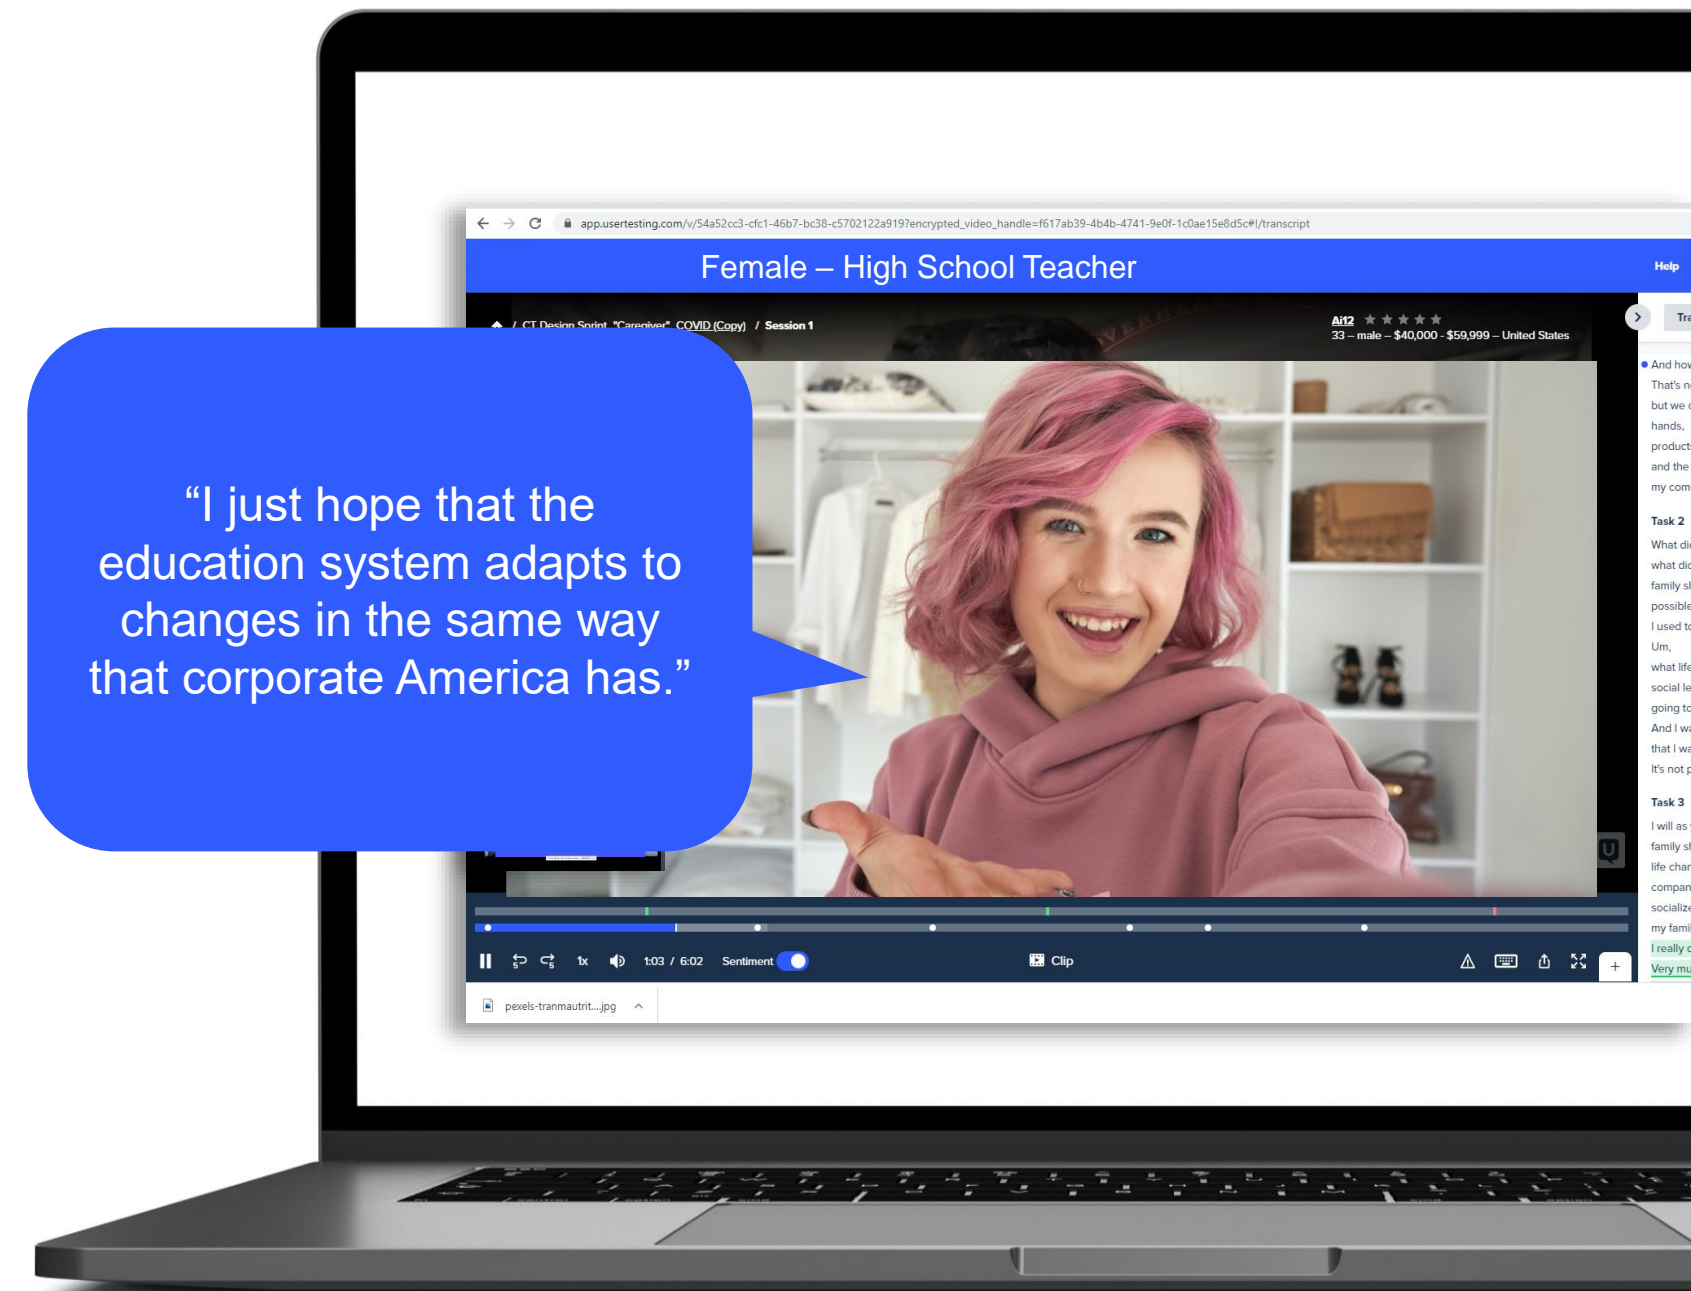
app.usertesting.com/v/54a52cc3-cfc1-46b7-bc38-c5702122a919?encrypted_video_handle=f617ab39-4b4b-4741-9e0f-1c0ae15e8d5c#!/transcript

Female – High School Teacher

Help

/ CT Design Sprint "Caregiver" COVID (Copy) / Session 1

Ali12
33 – male – $40,000 - $59,999 – United States

Tra

And hov
That's n
but we
hands,
product
and the
my com

Task 2
What di
what dic
family s
possible
I used t
Um,
what life
social le
going to
And I wa
that I wa
It's not

Task 3
I will as
family s
life char
compan
socialize
my fami
I really
Very mu

“I just hope that the education system adapts to changes in the same way that corporate America has.”

1x 1:03 / 6:02 Sentiment Clip

pexels-tranmautrit....jpg